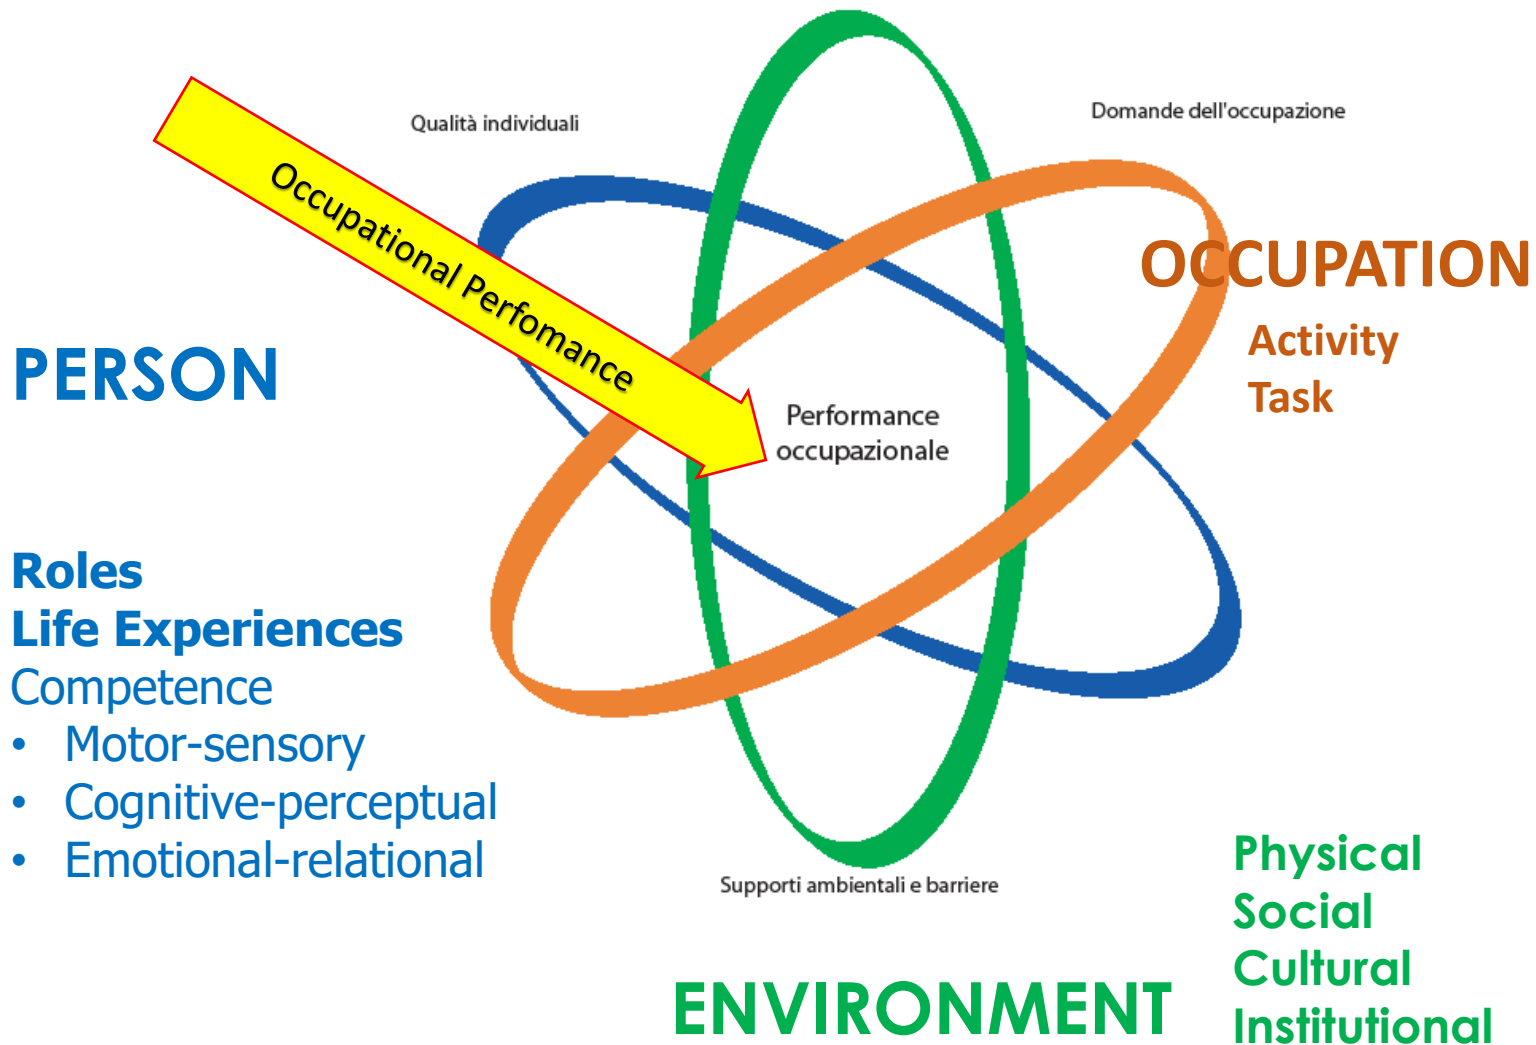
Qualità individuali

Domande dell'occupazione

Occupational Perfomance

OCCUPATION
Activity
Task

PERSON

Performance occupazionale

Roles
Life Experiences
Competence
• Motor-sensory
• Cognitive-perceptual
• Emotional-relational

Supporti ambientali e barriere

Physical
Social
Cultural
Institutional

ENVIRONMENT